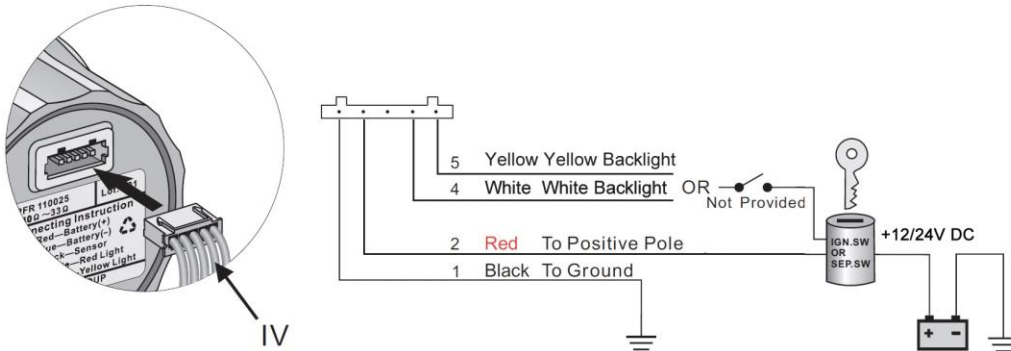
PFR 110025
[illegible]00 ~332
Lot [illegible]1
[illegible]necting Instruction
Red—Battery(+)
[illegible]—Battery(−)
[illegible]ue—Sensor
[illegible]ck—Red Light
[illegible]—Yellow Light
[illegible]UP

IV

5 Yellow Yellow Backlight
4 White White Backlight OR
Not Provided
2 Red To Positive Pole
1 Black To Ground

IGN.SW
OR
SEP.SW

+12/24V DC

+ -